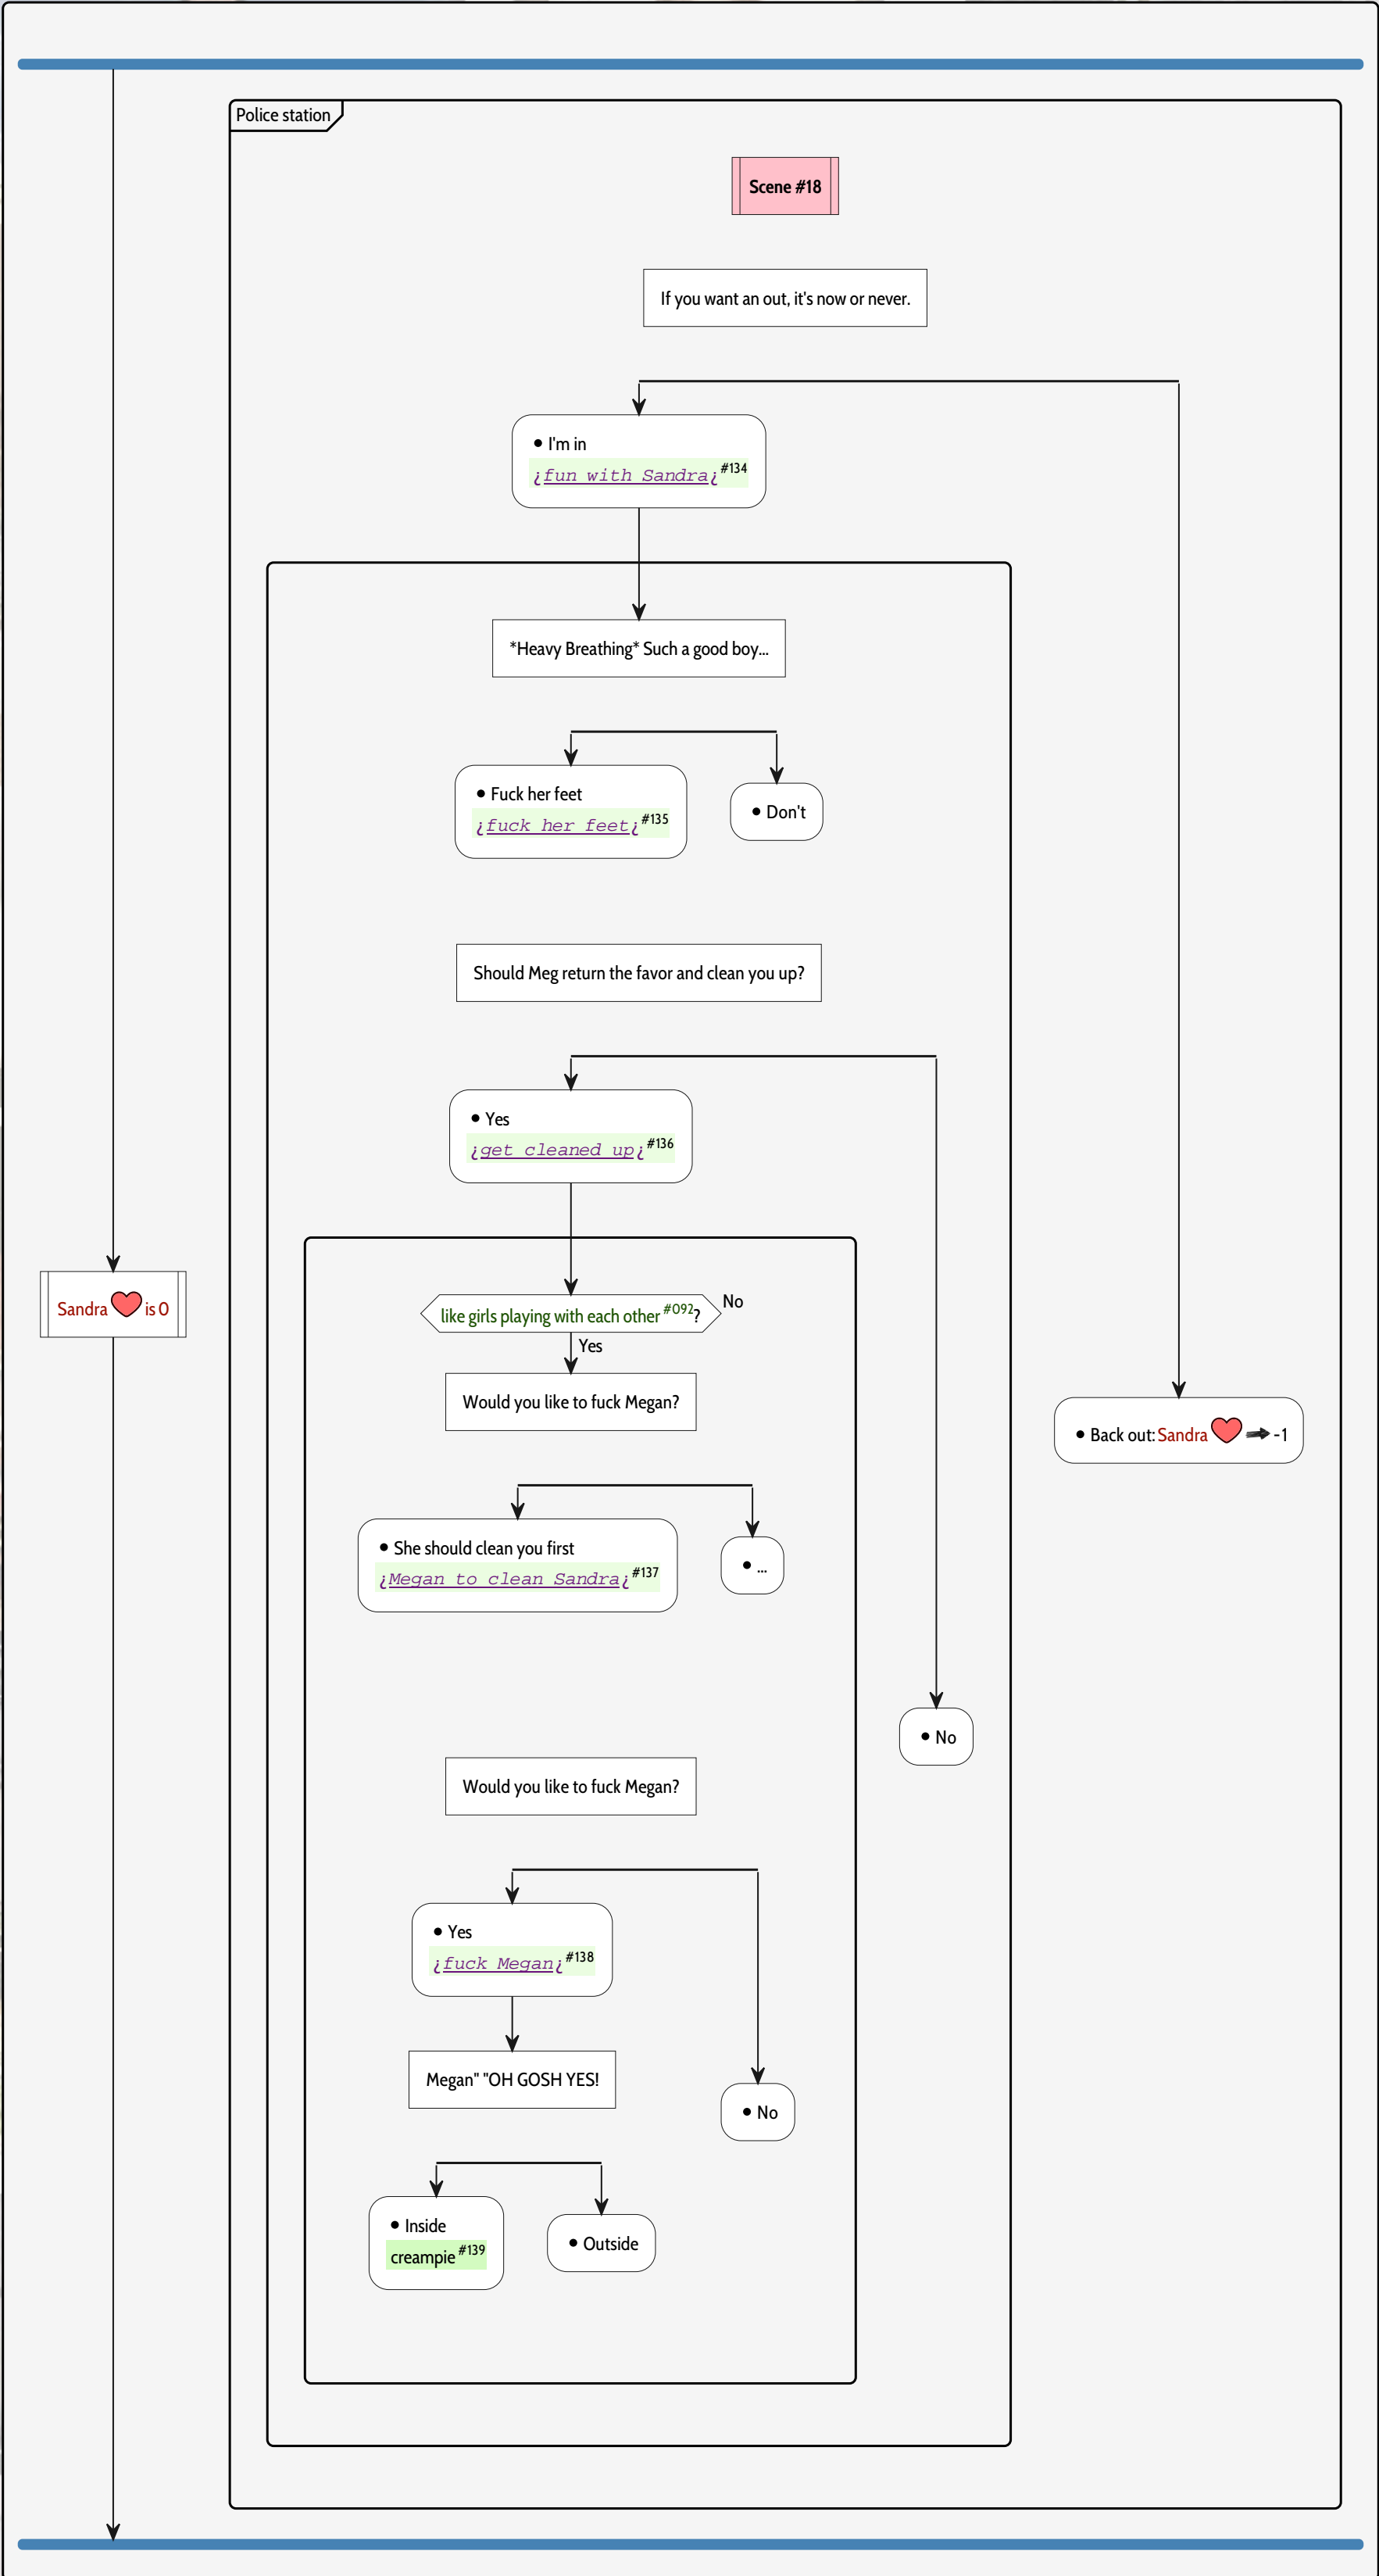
Police station

Scene #18

If you want an out, it's now or never.

• I'm in
¿fun with Sandra¿$^{\#134}$

*Heavy Breathing* Such a good boy...

• Fuck her feet
¿fuck her feet¿$^{\#135}$

• Don't

Should Meg return the favor and clean you up?

• Yes
¿get cleaned up¿$^{\#136}$

like girls playing with each other$^{\#092}$?

No

Yes

Would you like to fuck Megan?

• She should clean you first
¿Megan to clean Sandra¿$^{\#137}$

• ...

• No

Would you like to fuck Megan?

• Yes
¿fuck Megan¿$^{\#138}$

Megan" "OH GOSH YES!

• No

• Inside
creampie$^{\#139}$

• Outside

Sandra is 0

• Back out: Sandra -1